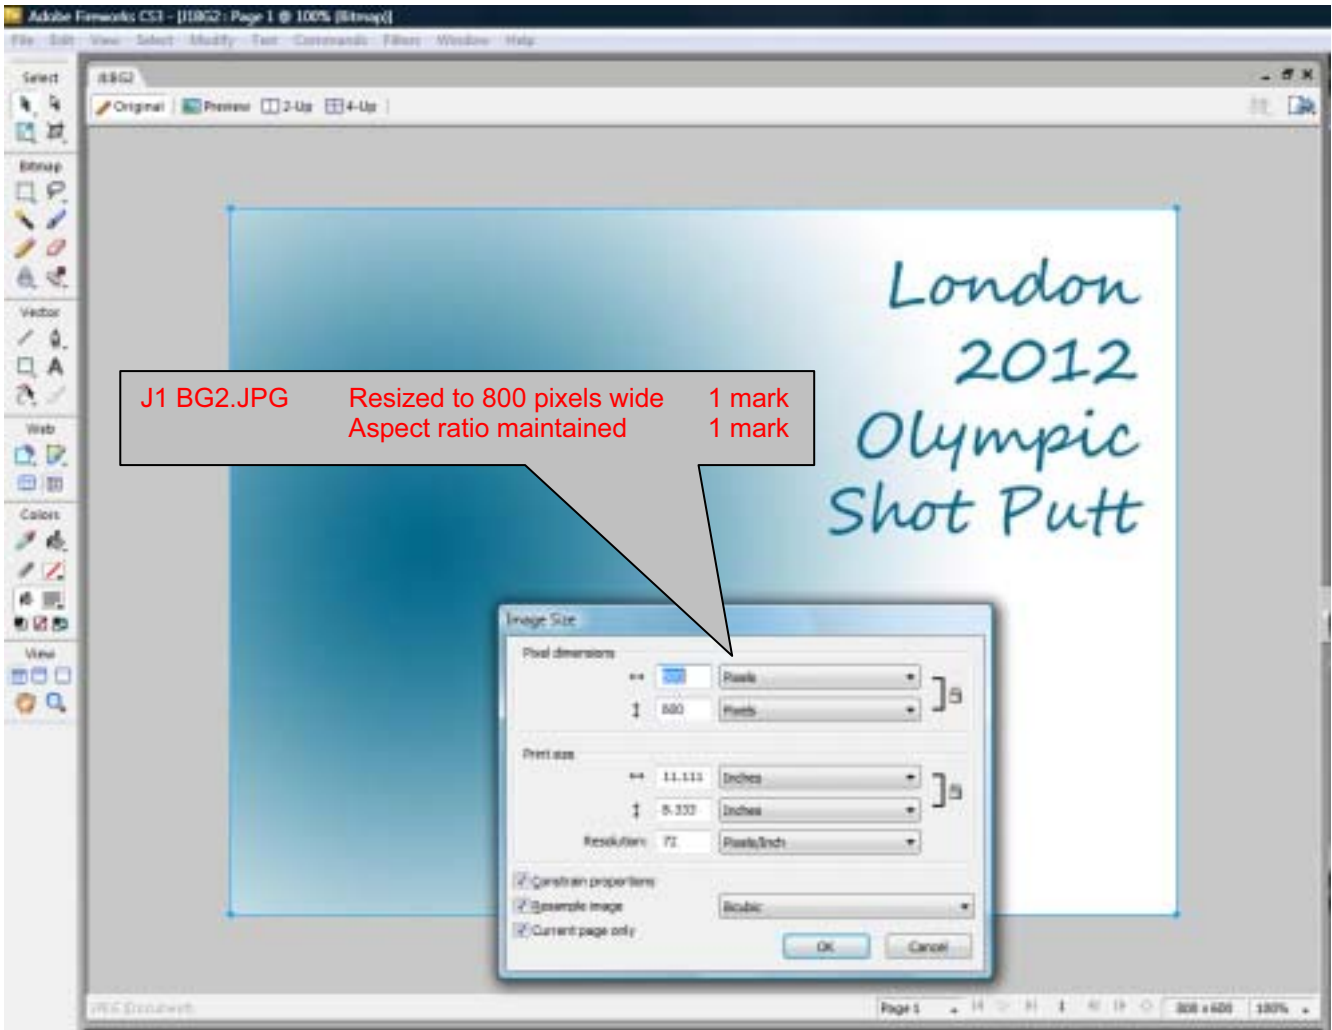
Adobe Fireworks CS3 - [J1BG2 : Page 1 @ 100% (Bitmap)]

File Edit View Select Modify Text Commands Filters Window Help

Select

Bitmap

Vector

Web

Colors

View

J1BG2

Original Preview 2-Up 4-Up

London 2012 Olympic Shot Putt

J1 BG2.JPG Resized to 800 pixels wide 1 mark
Aspect ratio maintained 1 mark

Image Size

Pixel dimensions

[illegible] Pixels

600 Pixels

Print size

11.111 Inches

8.333 Inches

Resolution: 72 Pixels/Inch

Constrain proportions

Resample image Bicubic

Current page only

OK Cancel

JPEG Document

Page 1

808 x 600 100%